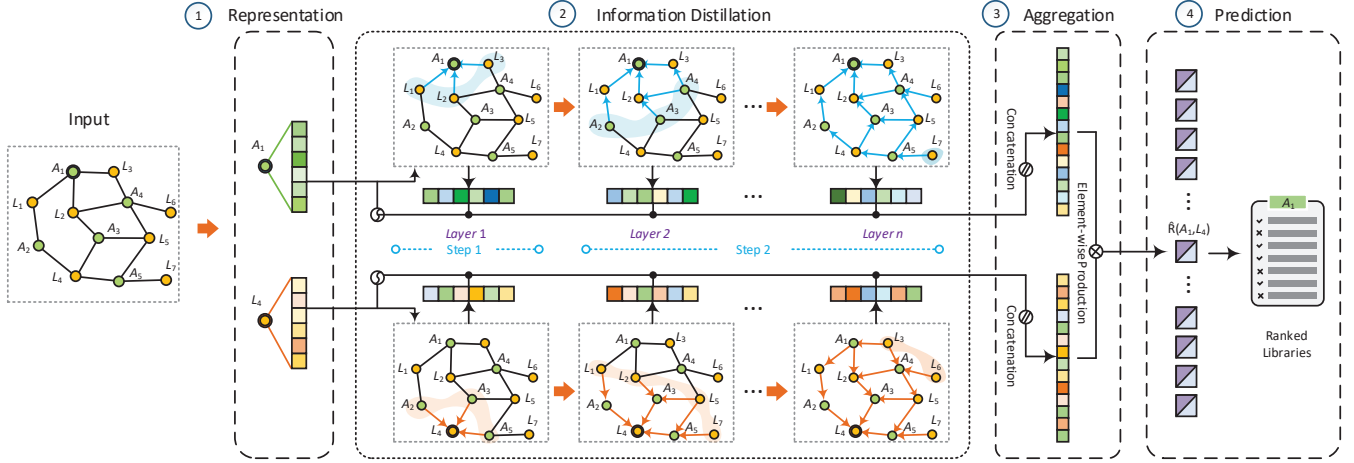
1 Representation

2 Information Distillation

3 Aggregation

4 Prediction

Input

$A_1$ $L_3$ $A_4$ $L_6$ $L_1$ $L_2$ $A_3$ $L_5$ $A_2$ $L_4$ $A_5$ $L_7$

$A_1$

$L_4$

$A_1$ $L_3$ $A_4$ $L_6$ $L_1$ $L_2$ $A_3$ $L_5$ $A_2$ $L_4$ $A_5$ $L_7$

$A_1$ $L_3$ $A_4$ $L_6$ $L_1$ $L_2$ $A_3$ $L_5$ $A_2$ $L_4$ $A_5$ $L_7$

...

$A_1$ $L_3$ $A_4$ $L_6$ $L_1$ $L_2$ $A_3$ $L_5$ $A_2$ $L_4$ $A_5$ $L_7$

Layer 1

Layer 2

Layer n

Step 1

Step 2

...

...

$A_1$ $L_3$ $A_4$ $L_6$ $L_1$ $L_2$ $A_3$ $L_5$ $A_2$ $L_4$ $A_5$ $L_7$

$A_1$ $L_3$ $A_4$ $L_6$ $L_1$ $L_2$ $A_3$ $L_5$ $A_2$ $L_4$ $A_5$ $L_7$

$A_1$ $L_3$ $A_4$ $L_6$ $L_1$ $L_2$ $A_3$ $L_5$ $A_2$ $L_4$ $A_5$ $L_7$

Concatenation

Element-wise Production

Concatenation

$\hat{R}(A_1, L_4)$

$A_1$

Ranked Libraries